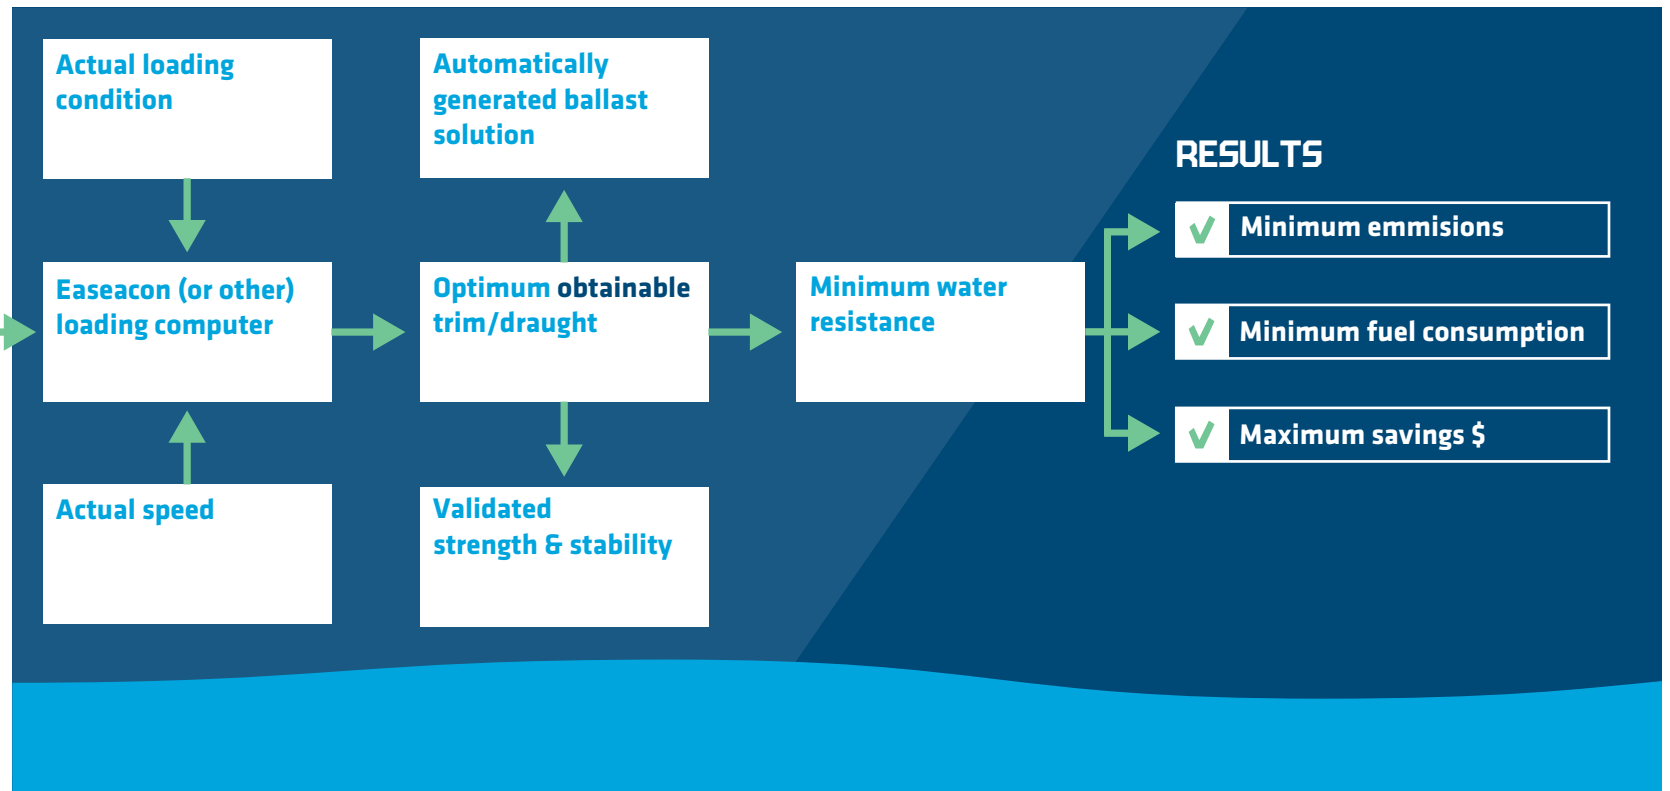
Actual loading condition

Automatically generated ballast solution

Easeacon (or other) loading computer

Optimum obtainable trim/draught

Minimum water resistance

Actual speed

Validated strength & stability

RESULTS

Minimum emmisions

Minimum fuel consumption

Maximum savings $